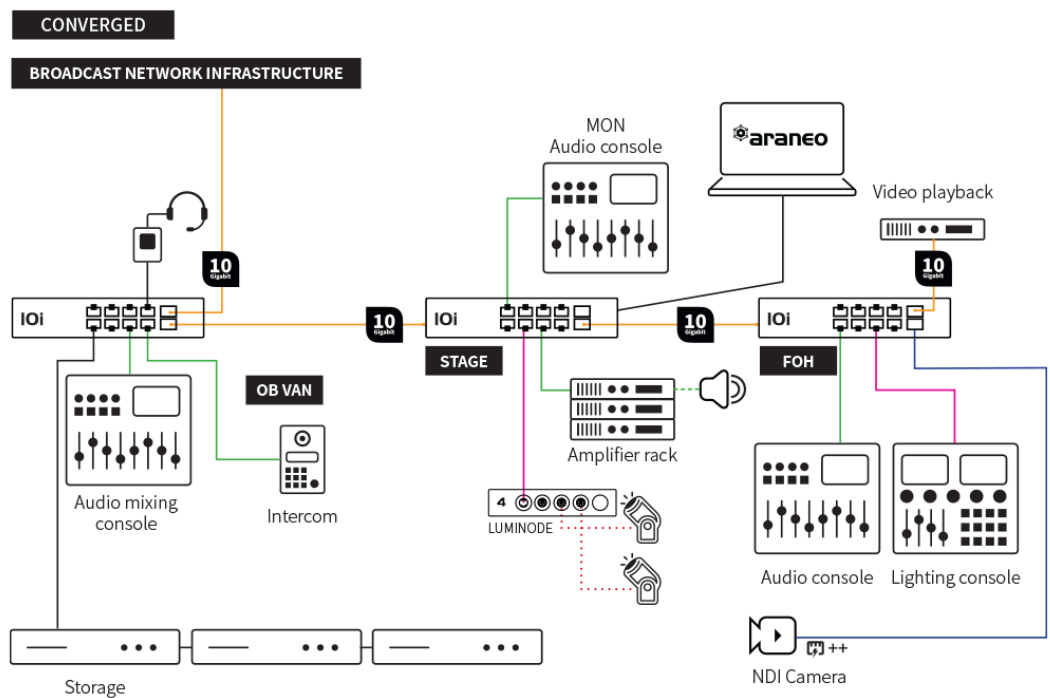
CONVERGED

BROADCAST NETWORK INFRASTRUCTURE

MON
Audio console

araneo

Video playback

10 Gigabit

IOi

10 Gigabit

IOi

10 Gigabit

IOi

10 Gigabit

STAGE

FOH

OB VAN

Amplifier rack

Audio mixing console

Intercom

4

LUMINODE

Audio console

Lighting console

++

NDI Camera

Storage